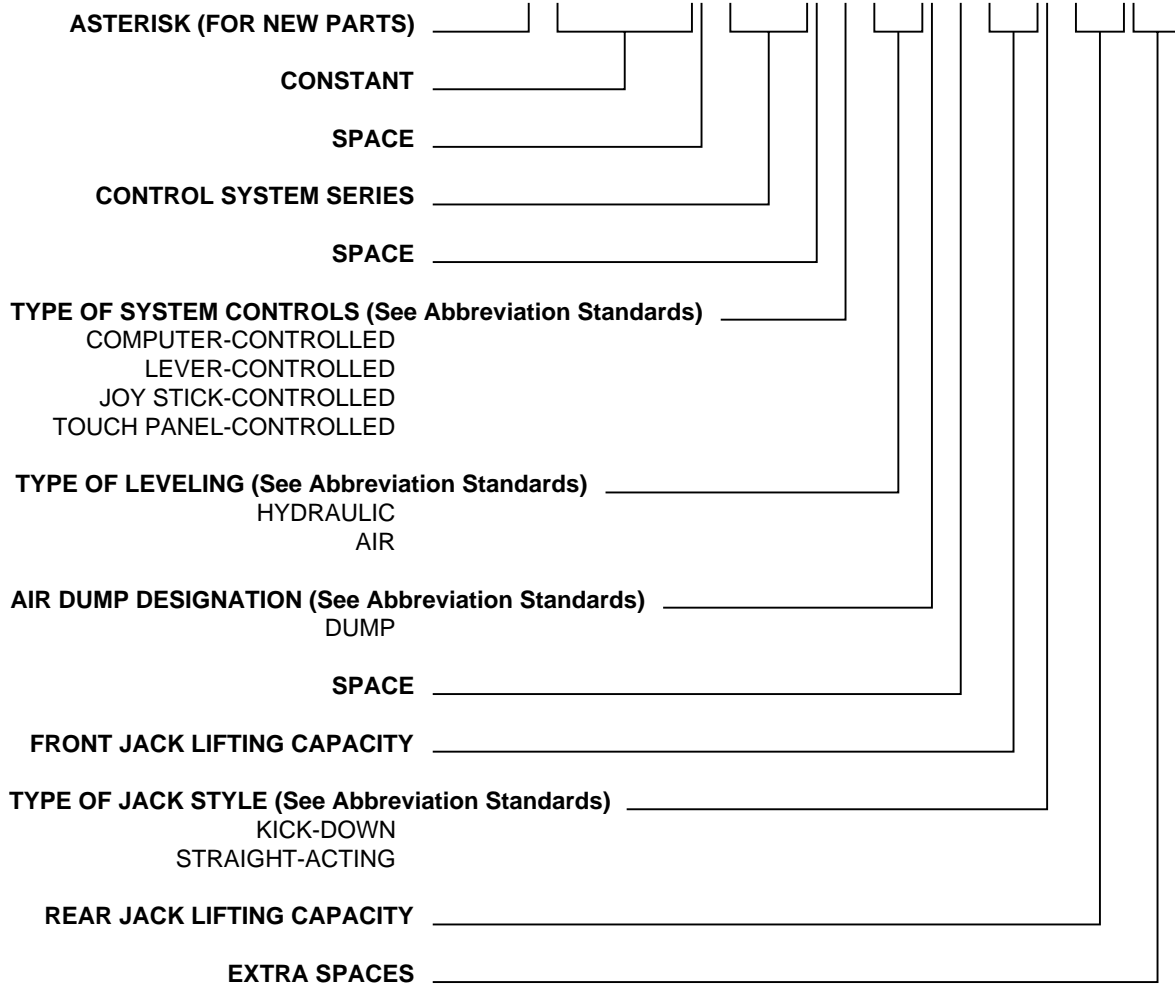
ASTERISK (FOR NEW PARTS)

CONSTANT

SPACE

CONTROL SYSTEM SERIES

SPACE

TYPE OF SYSTEM CONTROLS (See Abbreviation Standards)
COMPUTER-CONTROLLED
LEVER-CONTROLLED
JOY STICK-CONTROLLED
TOUCH PANEL-CONTROLLED

TYPE OF LEVELING (See Abbreviation Standards)
HYDRAULIC
AIR

AIR DUMP DESIGNATION (See Abbreviation Standards)
DUMP

SPACE

FRONT JACK LIFTING CAPACITY

TYPE OF JACK STYLE (See Abbreviation Standards)
KICK-DOWN
STRAIGHT-ACTING

REAR JACK LIFTING CAPACITY

EXTRA SPACES